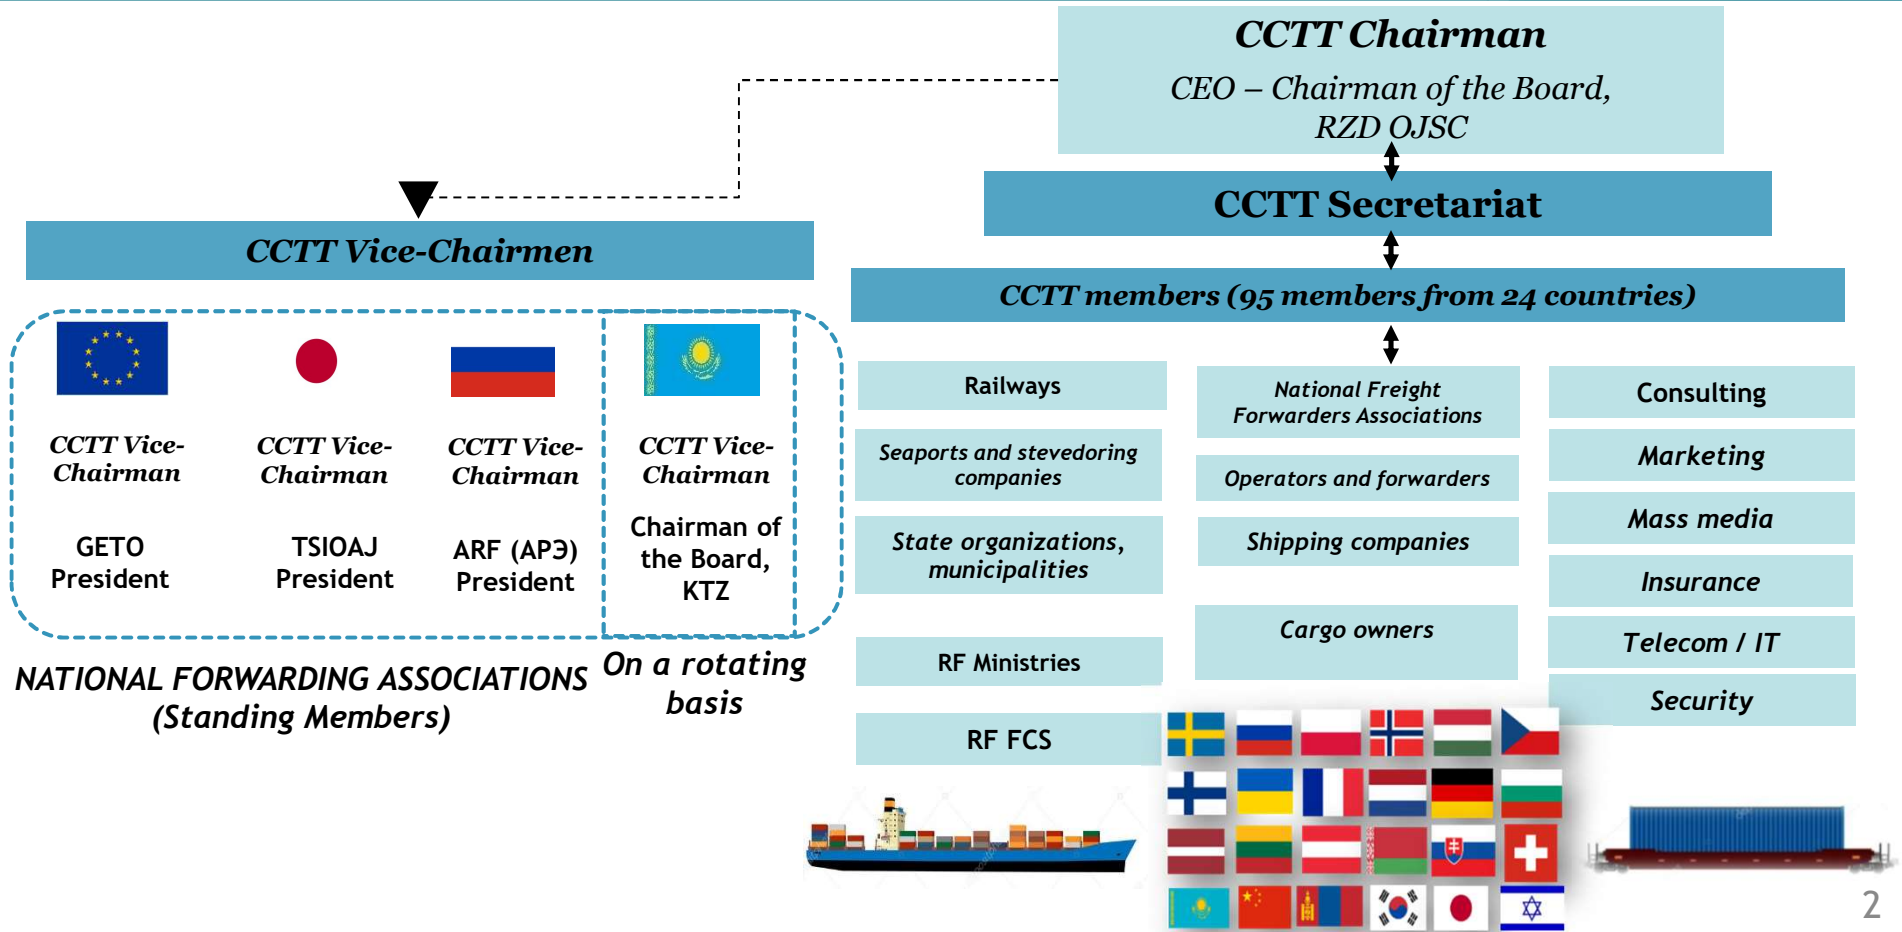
CCTT Chairman

CEO – Chairman of the Board, RZD OJSC

CCTT Secretariat

CCTT Vice-Chairmen

CCTT members (95 members from 24 countries)

CCTT Vice-Chairman

GETO President

CCTT Vice-Chairman

TSIOAJ President

CCTT Vice-Chairman

ARF (АРЭ) President

CCTT Vice-Chairman

Chairman of the Board, KTZ

NATIONAL FORWARDING ASSOCIATIONS (Standing Members)

On a rotating basis

Railways

Seaports and stevedoring companies

State organizations, municipalities

RF Ministries

RF FCS

National Freight Forwarders Associations

Operators and forwarders

Shipping companies

Cargo owners

Consulting

Marketing

Mass media

Insurance

Telecom / IT

Security

2